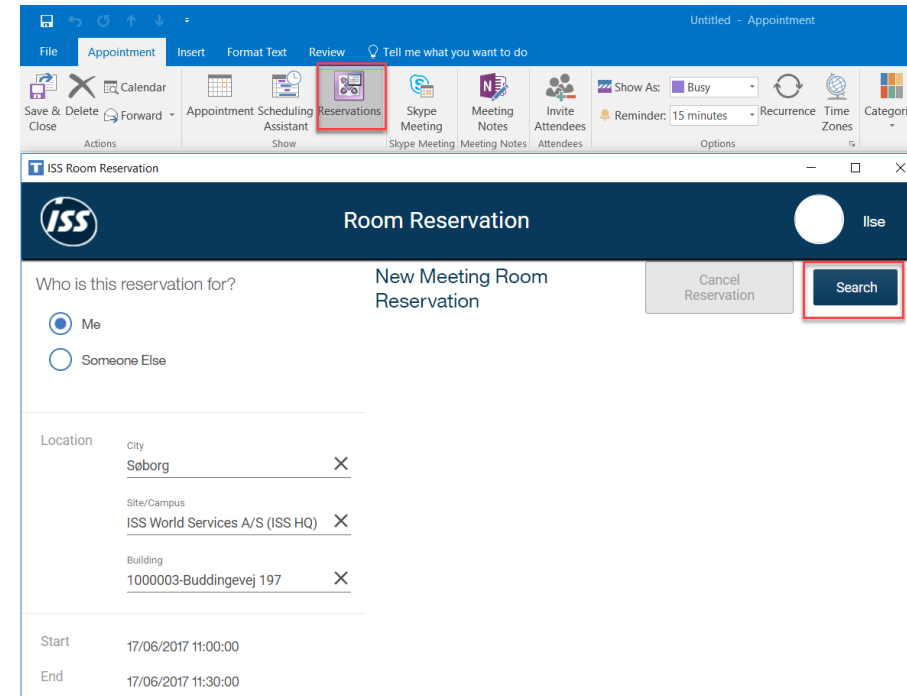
Untitled - Appointment

File Appointment Insert Format Text Review Tell me what you want to do

Save & Close Delete Calendar Forward
Actions

Appointment Scheduling Assistant Reservations
Show

Skype Meeting
Skype Meeting

Meeting Notes
Meeting Notes

Invite Attendees
Attendees

Show As: Busy
Reminder: 15 minutes
Recurrence Time Zones
Options

Categori

ISS Room Reservation

ISS

Room Reservation

Ilse

Who is this reservation for?

Me

Someone Else

New Meeting Room Reservation

Cancel Reservation

Search

Location

City
Søborg

Site/Campus
ISS World Services A/S (ISS HQ)

Building
1000003-Buddingevej 197

Start 17/06/2017 11:00:00

End 17/06/2017 11:30:00